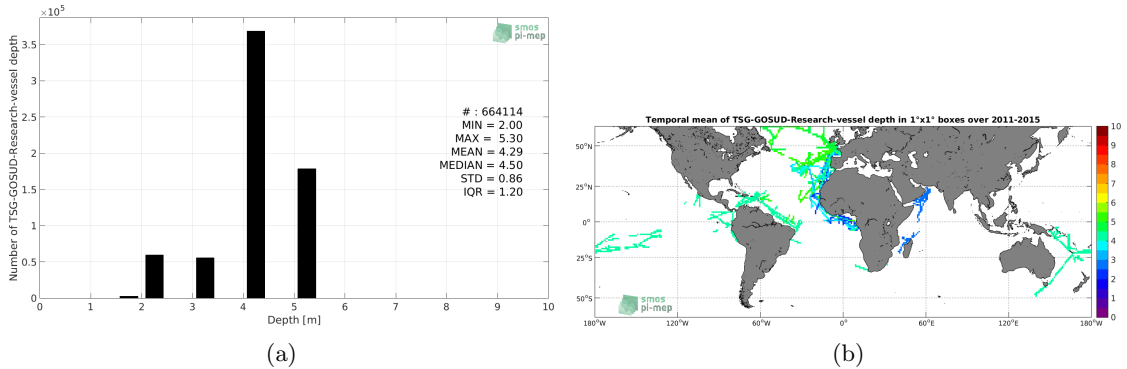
$\times10^5$

3.5

3

2.5

2

1.5

1

0.5

0

Number of TSG-GOSUD-Research-vessel depth

smos pi-mep

# : 664114
MIN = 2.00
MAX = 5.30
MEAN = 4.29
MEDIAN = 4.50
STD = 0.86
IQR = 1.20

0 1 2 3 4 5 6 7 8 9 10

Depth [m]

(a)

Temporal mean of TSG-GOSUD-Research-vessel depth in 1°x1° boxes over 2011-2015

50°N

25°N

0°

25°S

50°S

180°W 120°W 60°W 0° 60°E 120°E 180°W

smos pi-mep

10 9 8 7 6 5 4 3 2 1 0

(b)